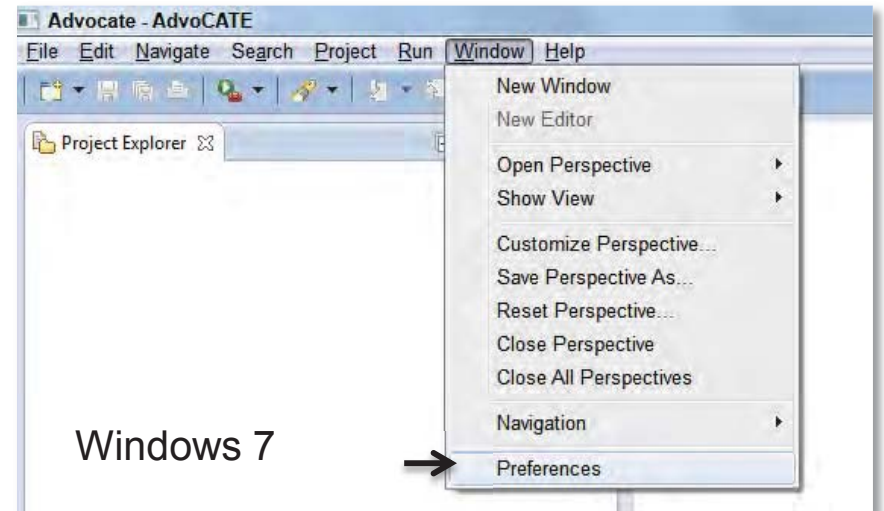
Advocate - AdvoCATE

File Edit Navigate Search Project Run Window Help

Project Explorer

New Window
New Editor
Open Perspective
Show View
Customize Perspective...
Save Perspective As...
Reset Perspective...
Close Perspective
Close All Perspectives
Navigation
Preferences

Windows 7